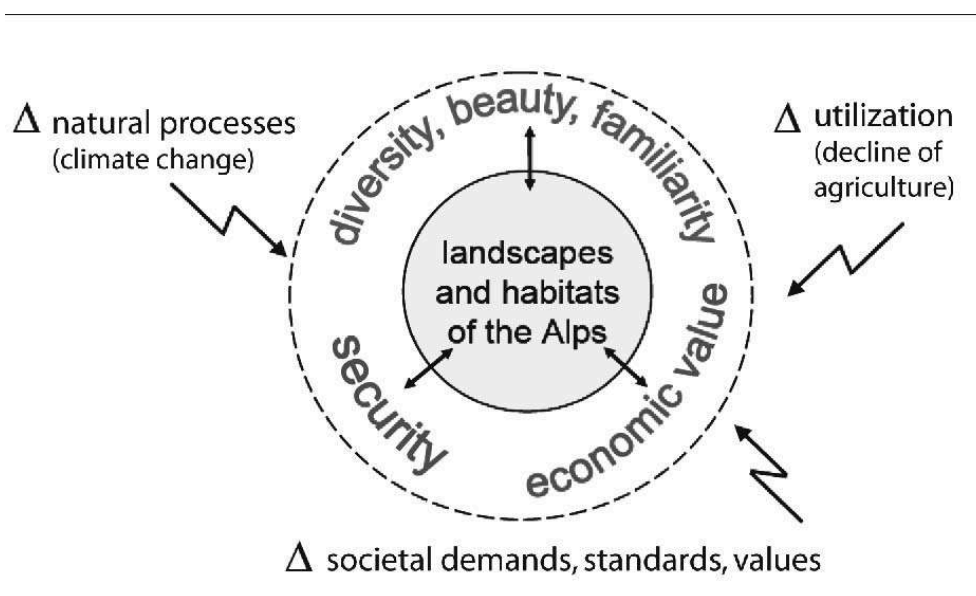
$\Delta$ natural processes (climate change)

diversity, beauty, familiarity

$\Delta$ utilization (decline of agriculture)

landscapes and habitats of the Alps

security

economic value

$\Delta$ societal demands, standards, values